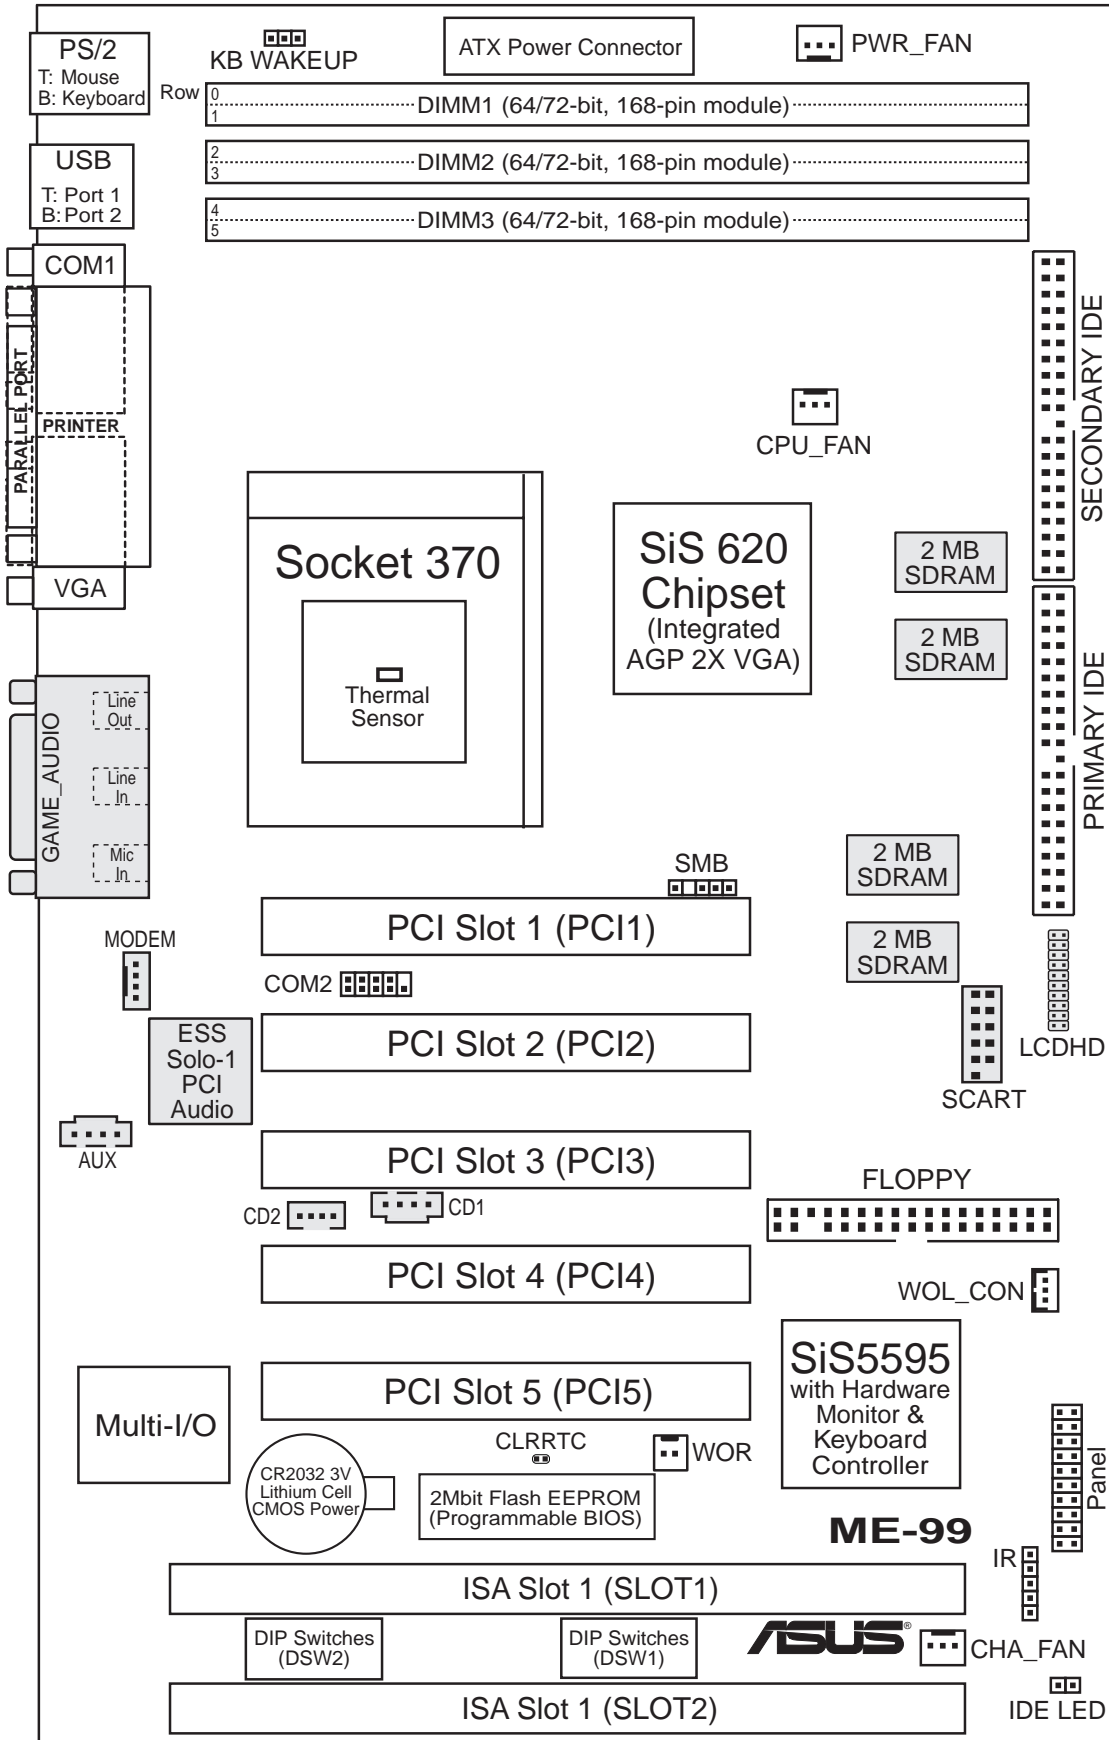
PS/2
T: Mouse
B: Keyboard

KB WAKEUP

ATX Power Connector

PWR_FAN

Row
0
1
DIMM1 (64/72-bit, 168-pin module)
2
3
DIMM2 (64/72-bit, 168-pin module)
4
5
DIMM3 (64/72-bit, 168-pin module)

USB
T: Port 1
B: Port 2

COM1

PARALLEL PORT
PRINTER

VGA

SECONDARY IDE

CPU_FAN

Socket 370

Thermal Sensor

SiS 620 Chipset
(Integrated AGP 2X VGA)

2 MB SDRAM

2 MB SDRAM

PRIMARY IDE

GAME_AUDIO
Line Out
Line In
Mic In

SMB

2 MB SDRAM

PCI Slot 1 (PCI1)

MODEM

2 MB SDRAM

COM2

LCDHD

ESS Solo-1 PCI Audio

PCI Slot 2 (PCI2)

SCART

AUX

PCI Slot 3 (PCI3)

FLOPPY

CD2

CD1

PCI Slot 4 (PCI4)

WOL_CON

SiS5595
with Hardware Monitor & Keyboard Controller

Multi-I/O

PCI Slot 5 (PCI5)

CLRRTC

WOR

CR2032 3V Lithium Cell CMOS Power

2Mbit Flash EEPROM
(Programmable BIOS)

Panel

ME-99

IR

ISA Slot 1 (SLOT1)

DIP Switches
(DSW2)

DIP Switches
(DSW1)

ASUS®

CHA_FAN

ISA Slot 1 (SLOT2)

IDE LED